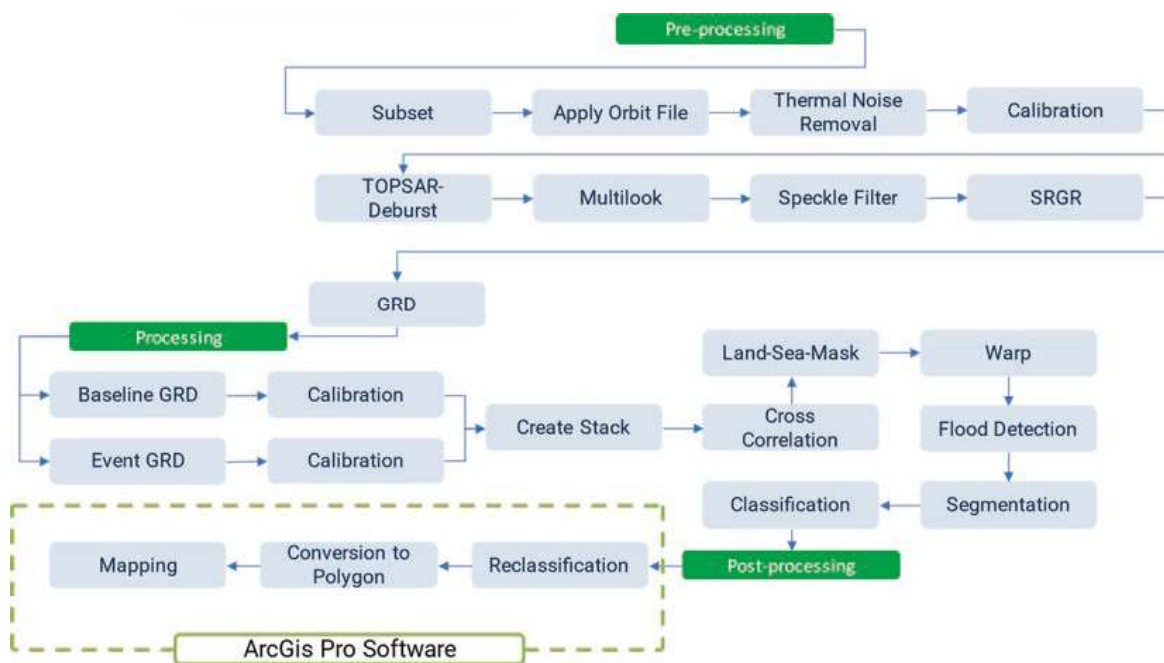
Pre-processing

Subset

Apply Orbit File

Thermal Noise Removal

Calibration

TOPSAR-Deburst

Multilook

Speckle Filter

SRGR

GRD

Processing

Baseline GRD

Calibration

Event GRD

Calibration

Create Stack

Cross Correlation

Land-Sea-Mask

Warp

Flood Detection

Segmentation

Classification

Post-processing

Reclassification

Conversion to Polygon

Mapping

ArcGis Pro Software